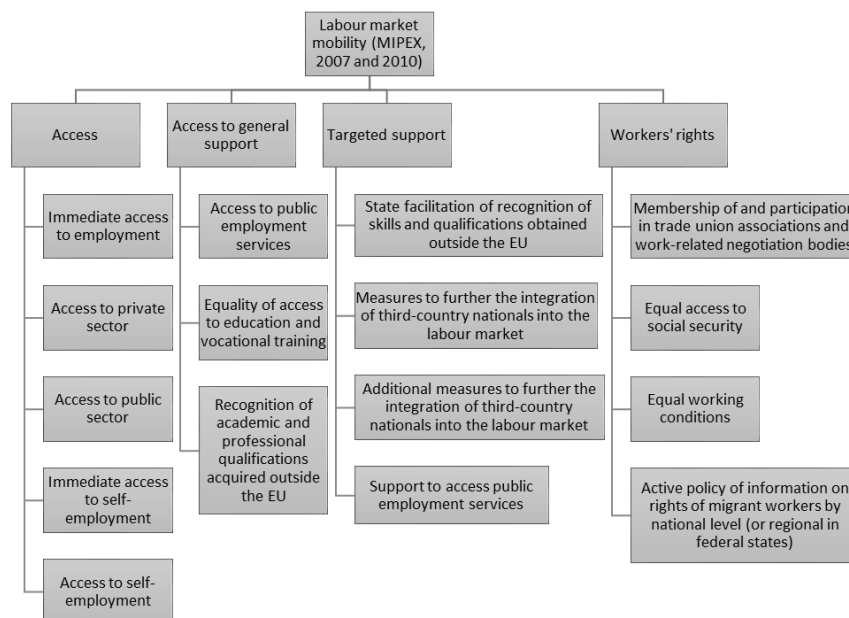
Labour market mobility (MIPEX, 2007 and 2010)

Access

Immediate access to employment

Access to private sector

Access to public sector

Immediate access to self-employment

Access to self-employment

Access to general support

Access to public employment services

Equality of access to education and vocational training

Recognition of academic and professional qualifications acquired outside the EU

Targeted support

State facilitation of recognition of skills and qualifications obtained outside the EU

Measures to further the integration of third-country nationals into the labour market

Additional measures to further the integration of third-country nationals into the labour market

Support to access public employment services

Workers' rights

Membership of and participation in trade union associations and work-related negotiation bodies

Equal access to social security

Equal working conditions

Active policy of information on rights of migrant workers by national level (or regional in federal states)